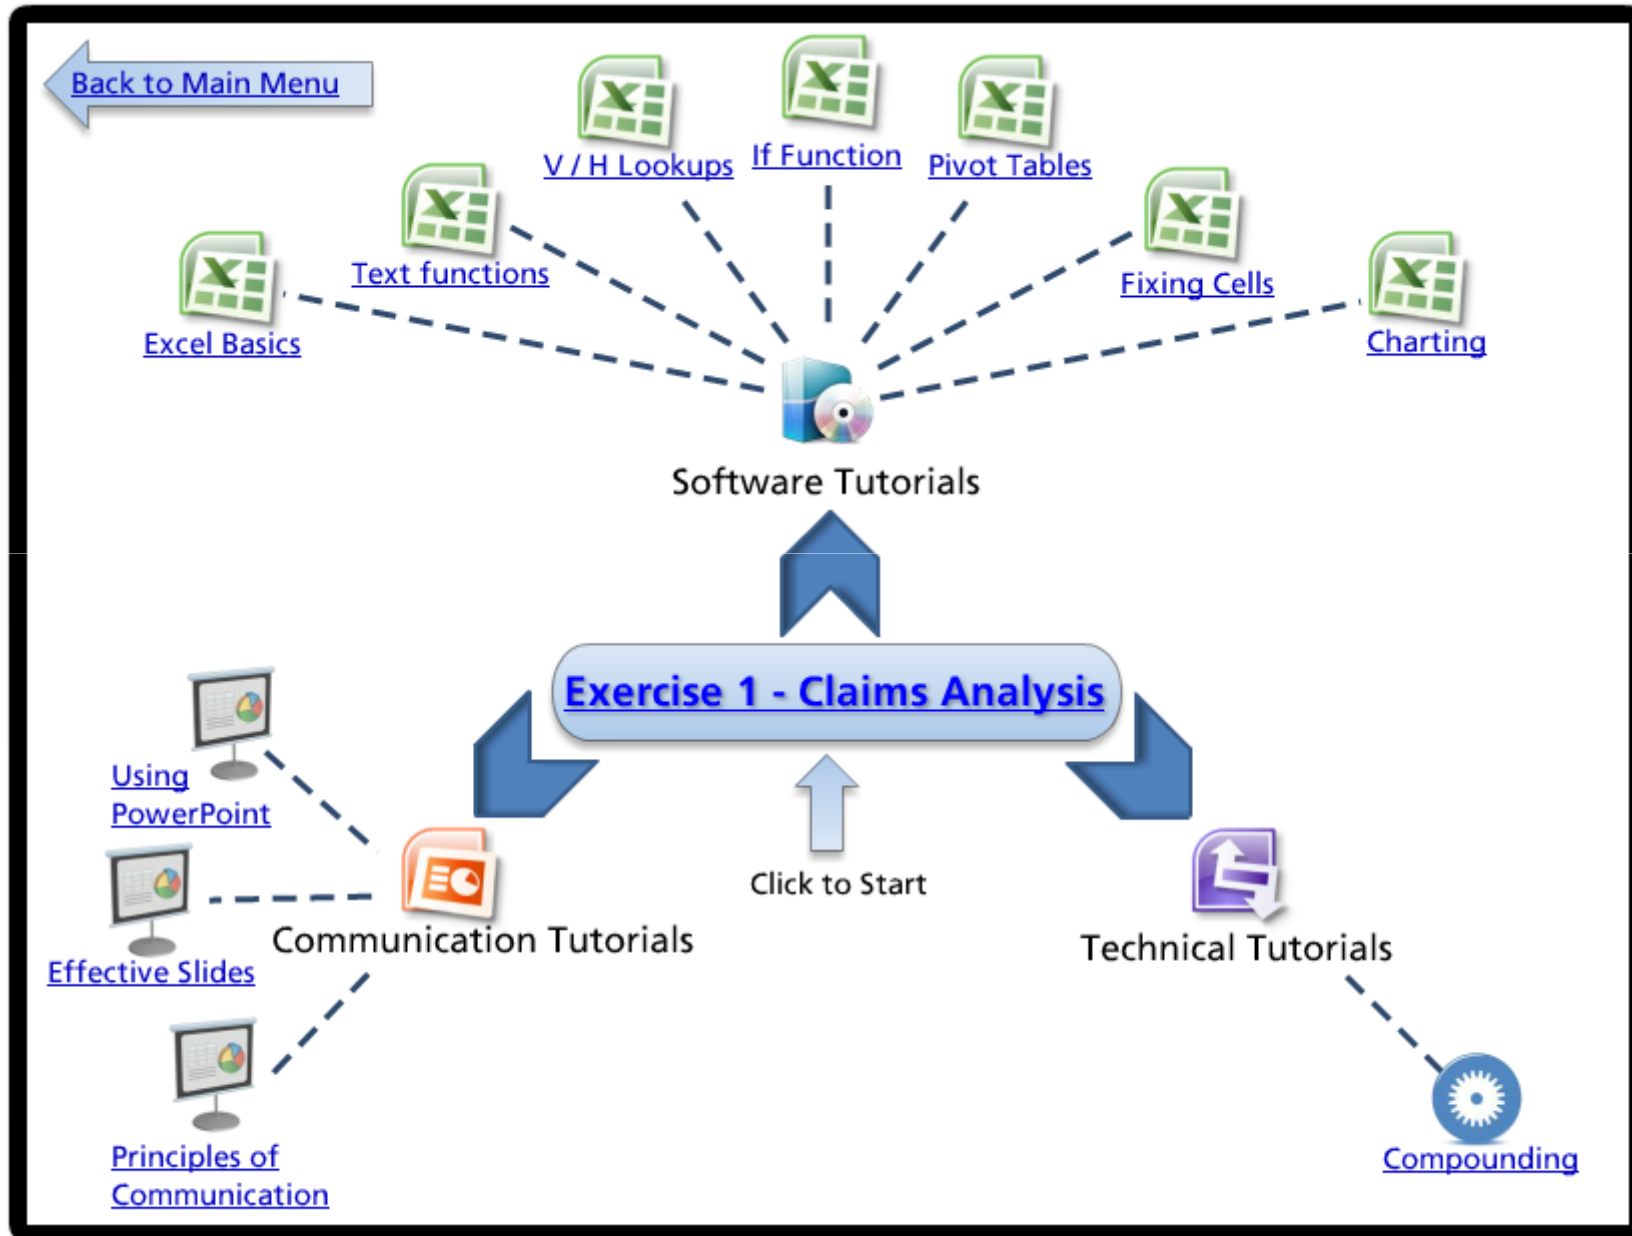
Back to Main Menu

V / H Lookups

If Function

Pivot Tables

Text functions

Fixing Cells

Excel Basics

Charting

Software Tutorials

Exercise 1 - Claims Analysis

Using PowerPoint

Click to Start

Effective Slides

Communication Tutorials

Technical Tutorials

Principles of Communication

Compounding